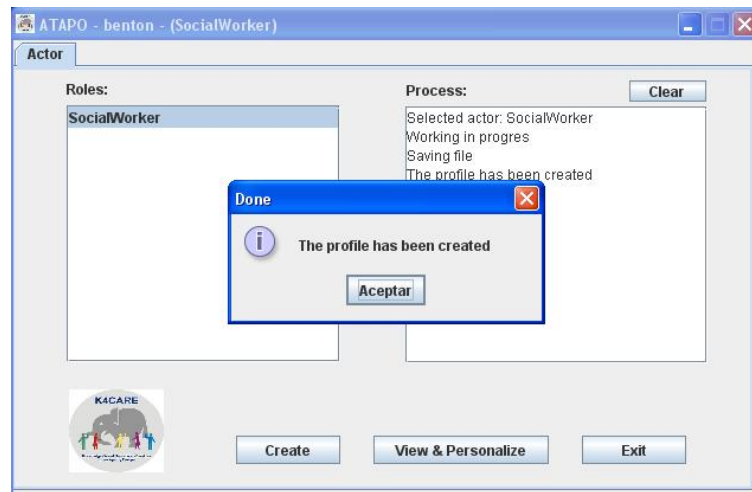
ATAPO - benton - (SocialWorker)

Actor

Roles:

SocialWorker

Process:

Clear

Selected actor: SocialWorker
Working in progres
Saving file
The profile has been created

Done

The profile has been created

Aceptar

K4CARE

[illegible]

Create

View & Personalize

Exit